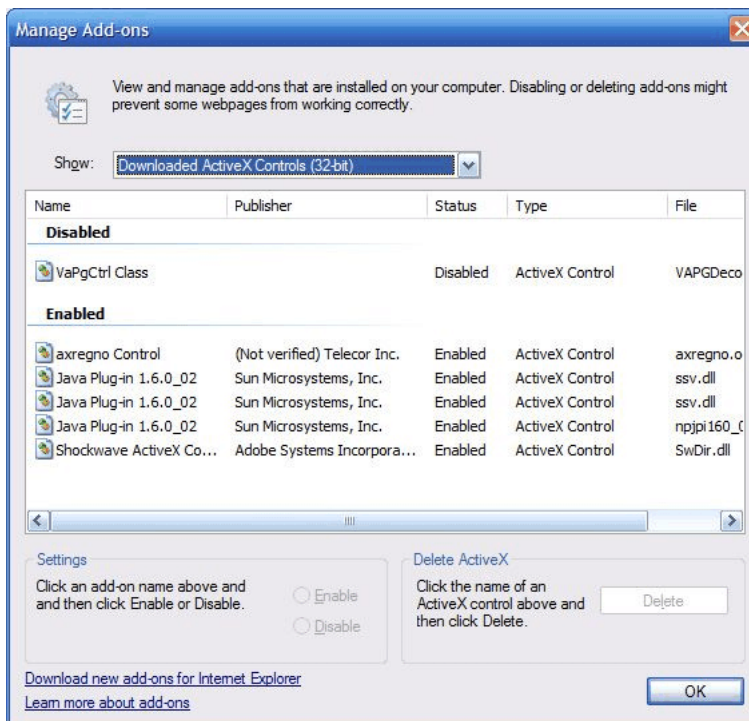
Manage Add-ons

View and manage add-ons that are installed on your computer. Disabling or deleting add-ons might prevent some webpages from working correctly.

Show: Downloaded ActiveX Controls (32-bit)

| Name | Publisher | Status | Type | File |
|---|---|---|---|---|
| **Disabled** | | | | |
| VaPgCtrl Class | | Disabled | ActiveX Control | VAPGDeco |
| **Enabled** | | | | |
| axregno Control | (Not verified) Telecor Inc. | Enabled | ActiveX Control | axregno.o |
| Java Plug-in 1.6.0_02 | Sun Microsystems, Inc. | Enabled | ActiveX Control | ssv.dll |
| Java Plug-in 1.6.0_02 | Sun Microsystems, Inc. | Enabled | ActiveX Control | ssv.dll |
| Java Plug-in 1.6.0_02 | Sun Microsystems, Inc. | Enabled | ActiveX Control | npjpi160_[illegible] |
| Shockwave ActiveX Co... | Adobe Systems Incorpora... | Enabled | ActiveX Control | SwDir.dll |

Settings
Click an add-on name above and and then click Enable or Disable.
Enable
Disable

Delete ActiveX
Click the name of an ActiveX control above and then click Delete.
Delete

Download new add-ons for Internet Explorer
Learn more about add-ons

OK